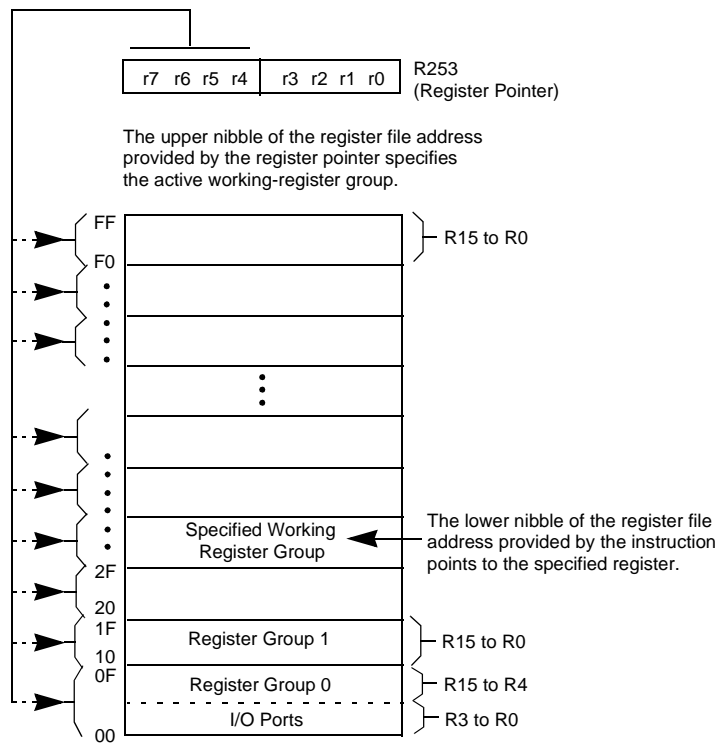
r7 r6 r5 r4 r3 r2 r1 r0

R253
(Register Pointer)

The upper nibble of the register file address provided by the register pointer specifies the active working-register group.

FF

F0

R15 to R0

Specified Working Register Group

The lower nibble of the register file address provided by the instruction points to the specified register.

2F

20

1F

Register Group 1

R15 to R0

10

0F

Register Group 0

R15 to R4

I/O Ports

R3 to R0

00